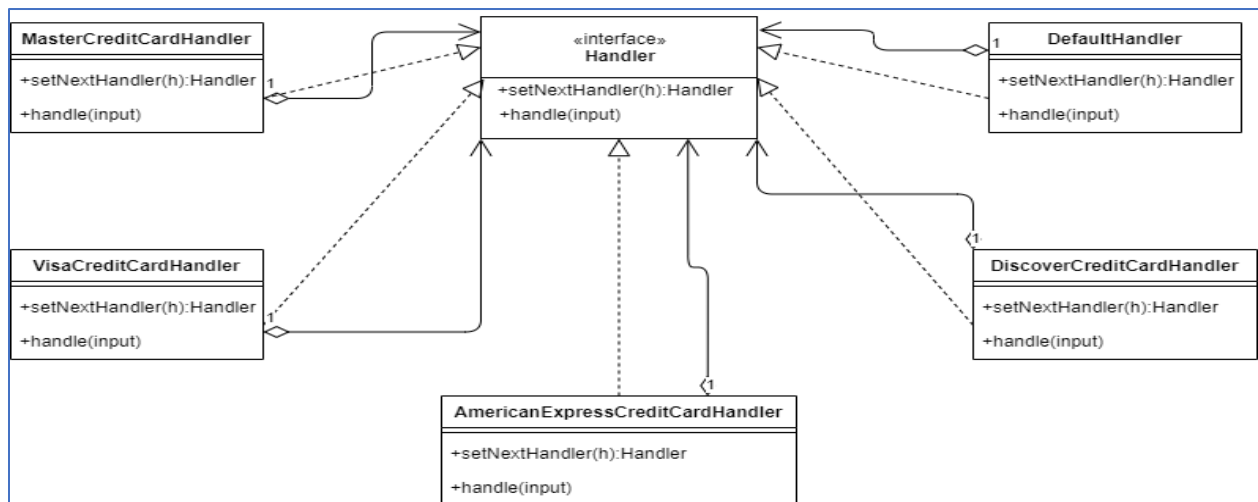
MasterCreditCardHandler

+setNextHandler(h):Handler

+handle(input)

1

«interface»
Handler

+setNextHandler(h):Handler

+handle(input)

1

DefaultHandler

+setNextHandler(h):Handler

+handle(input)

VisaCreditCardHandler

+setNextHandler(h):Handler

+handle(input)

1

1

DiscoverCreditCardHandler

+setNextHandler(h):Handler

+handle(input)

1

AmericanExpressCreditCardHandler

+setNextHandler(h):Handler

+handle(input)